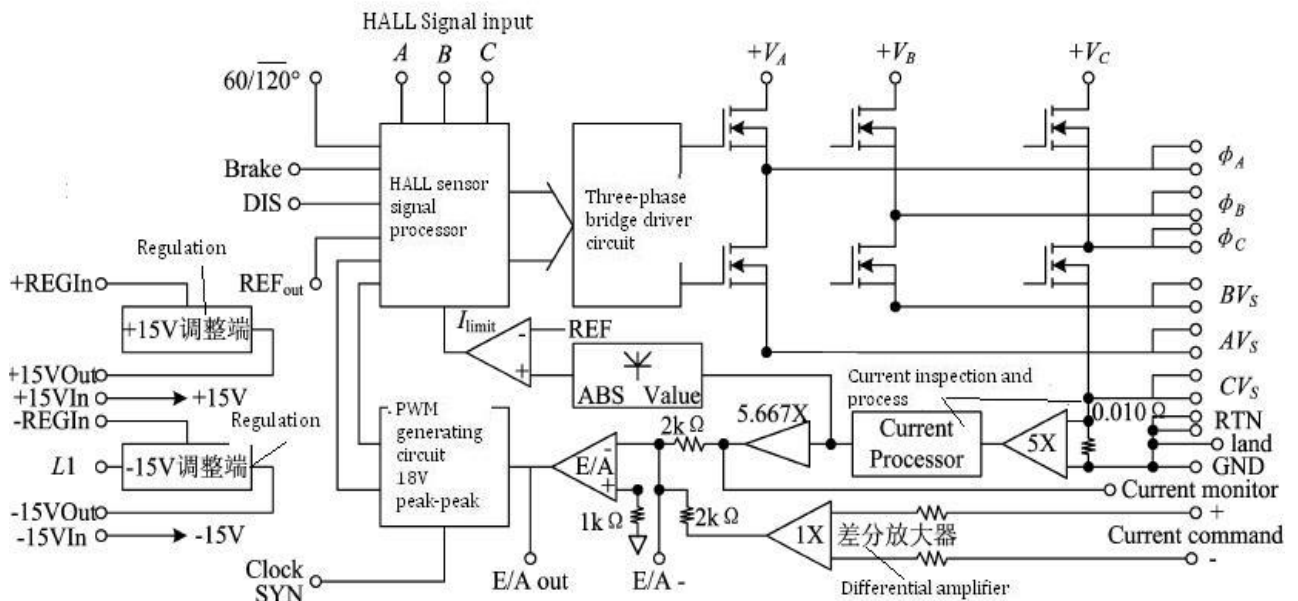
HALL Signal input
A B C
60/$\overline{120}$°
Brake
DIS
HALL sensor signal processor
Three-phase bridge driver circuit
$+V_A$
$+V_B$
$+V_C$
$\phi_A$
$\phi_B$
$\phi_C$
$BV_S$
$AV_S$
$CV_S$
Regulation
+REGIn
+15V调整端
REF$_{out}$
$I_{limit}$
REF
-
+
ABS Value
+15VOut
+15VIn → +15V
-REGIn
Regulation
$L1$
-15V调整端
-15VOut
-15VIn → -15V
PWM generating circuit 18V peak-peak
Current inspection and process
5.667X
2k Ω
Current Processor
5X
0.010 Ω
RTN
land
GND
E/A
-
+
Current monitor
1k Ω
2k Ω
1X
差分放大器
+
Current command
-
Clock SYN
E/A out
E/A -
Differential amplifier